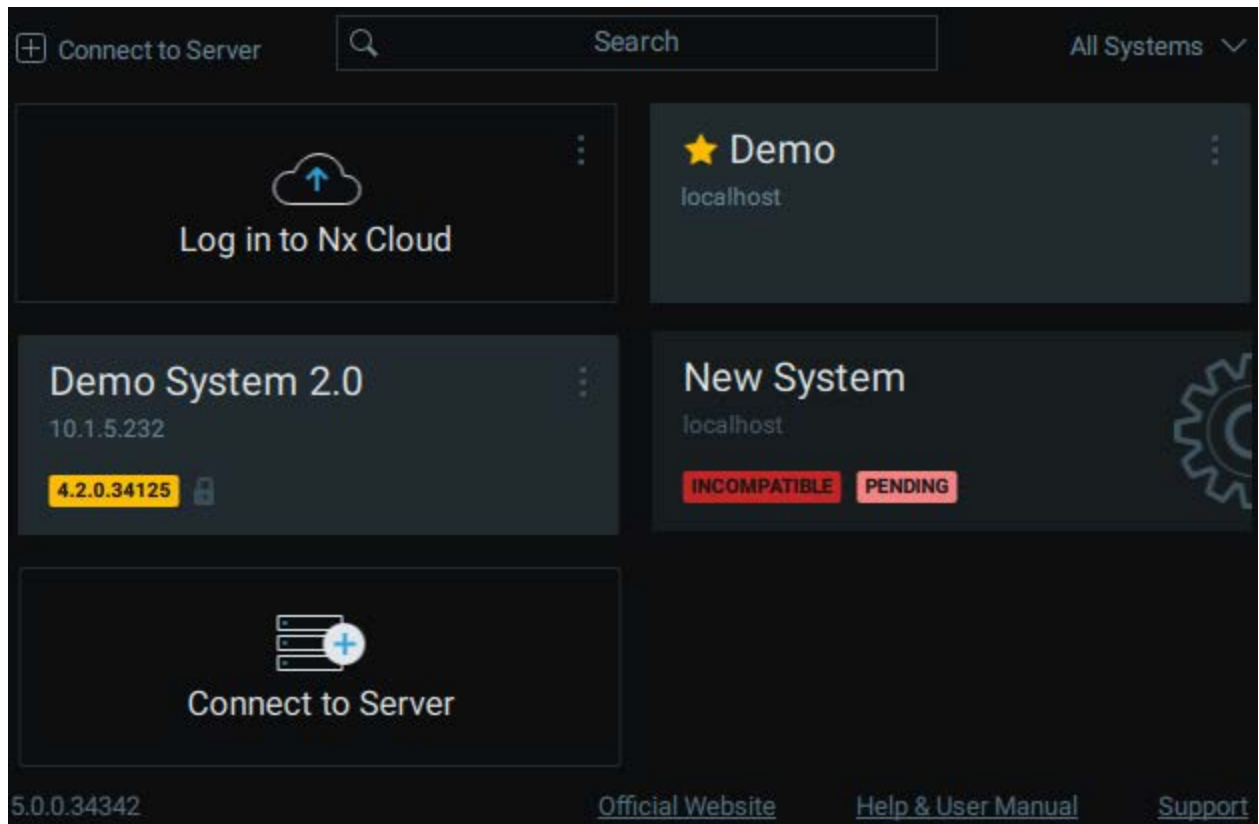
Connect to Server

Search

All Systems

Log in to Nx Cloud

Demo
localhost

Demo System 2.0
10.1.5.232
4.2.0.34125

New System
localhost
INCOMPATIBLE PENDING

Connect to Server

5.0.0.34342

Official Website

Help & User Manual

Support